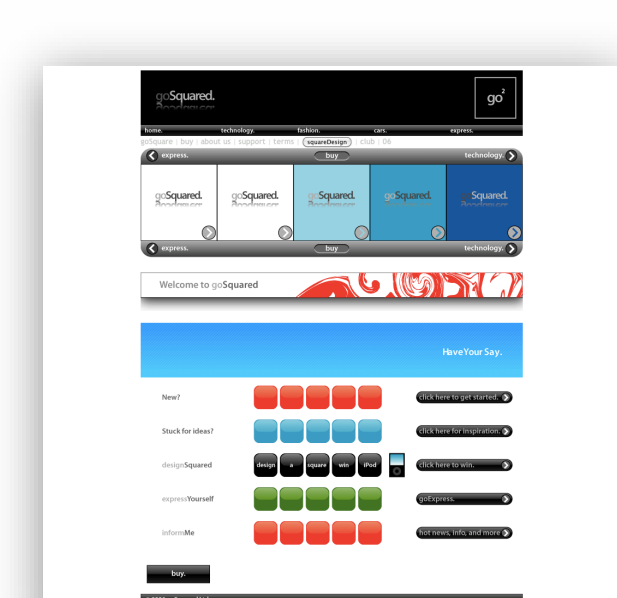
goSquared.

go²

home. technology. fashion. cars. express.

goSquare | buy | about us | support | terms | squareDesign | club | 06

express. buy technology.

goSquared.

goSquared.

goSquared.

goSquared.

goSquared.

express. buy technology.

Welcome to goSquared

HaveYour Say.

New?

click here to get started.

Stuck for ideas?

click here for inspiration.

designSquared

design e square win iPod

click here to win.

expressYourself

goExpress.

informMe

hot news, info, and more

buy.